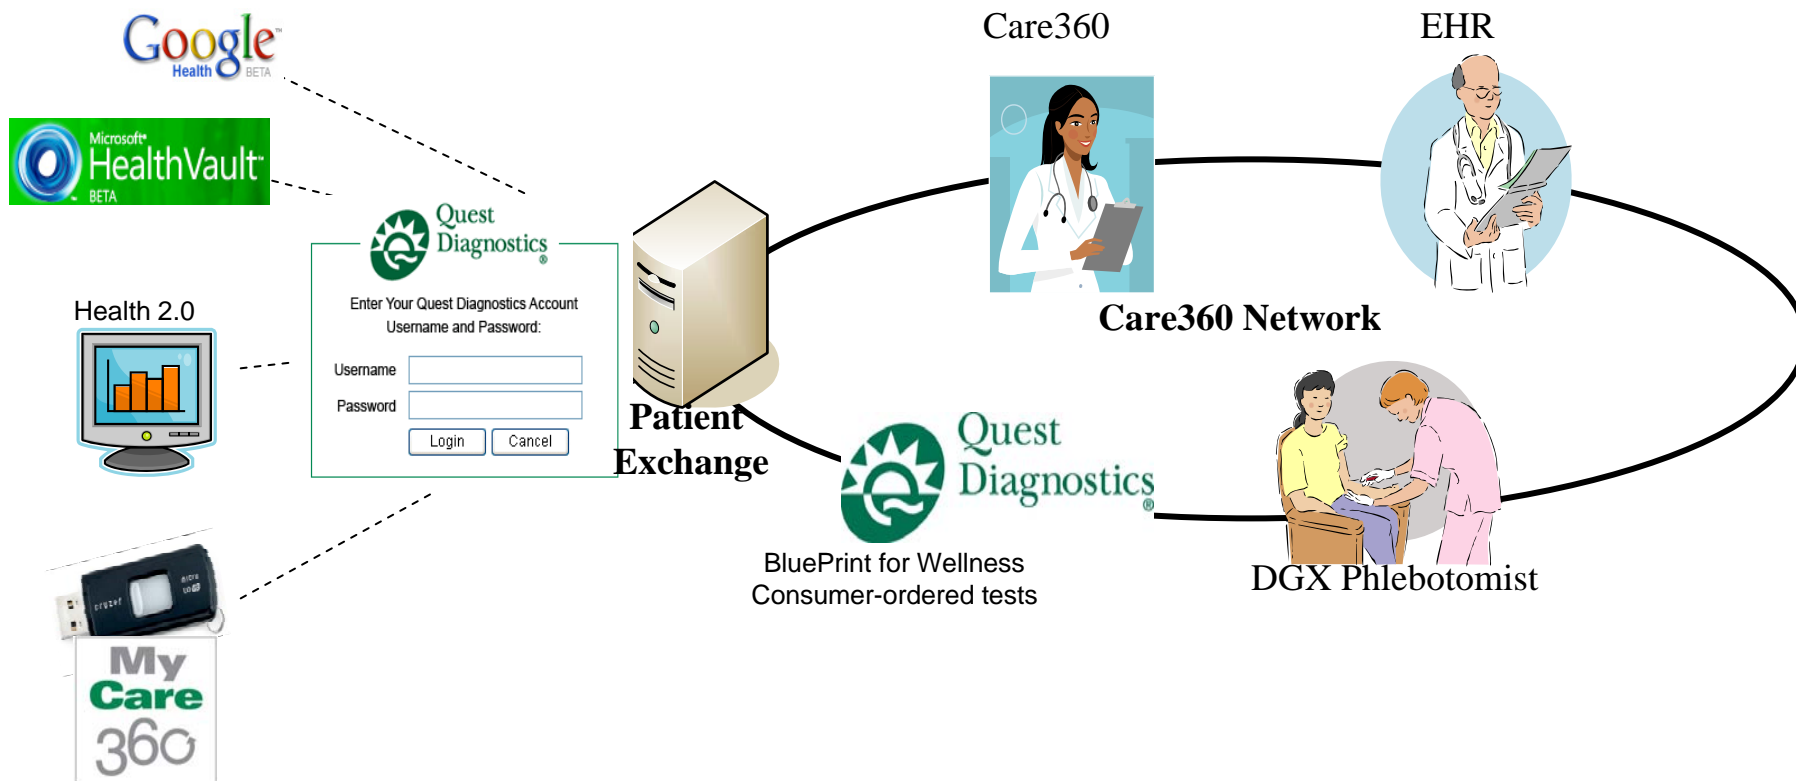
Google Health BETA

Microsoft HealthVault BETA

Quest Diagnostics

Enter Your Quest Diagnostics Account Username and Password:

Username

Password

Login Cancel

Health 2.0

My Care 360

Patient Exchange

Care360

EHR

Care360 Network

Quest Diagnostics

BluePrint for Wellness
Consumer-ordered tests

DGX Phlebotomist